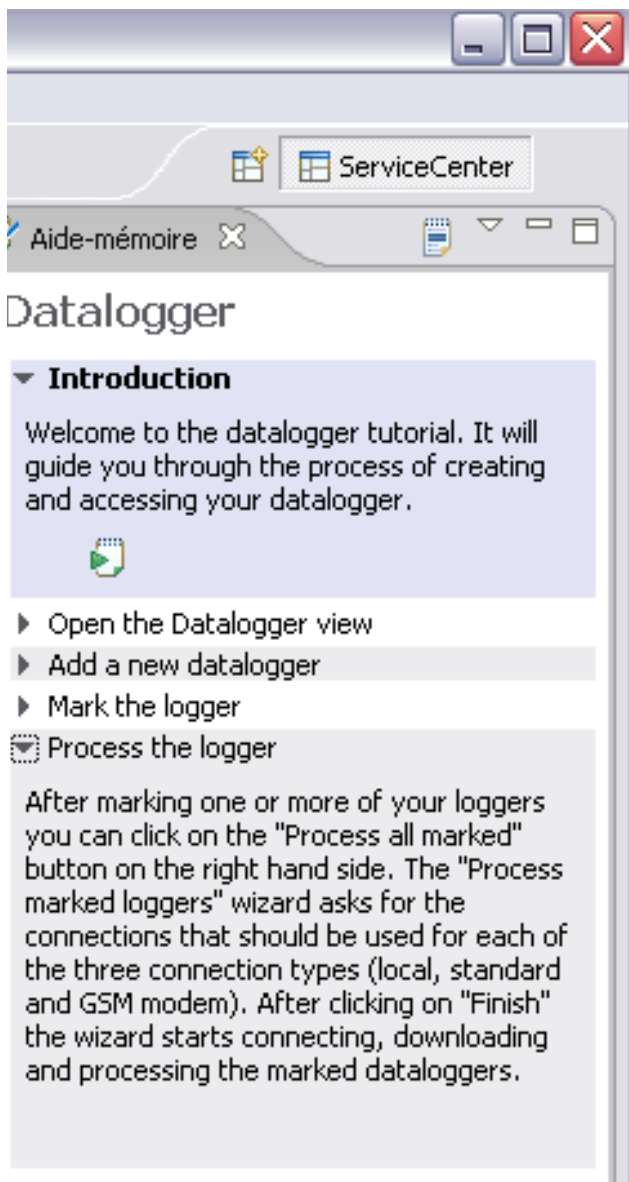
ServiceCenter

Aide-mémoire

Datalogger

Introduction

Welcome to the datalogger tutorial. It will guide you through the process of creating and accessing your datalogger.

Open the Datalogger view

Add a new datalogger

Mark the logger

Process the logger

After marking one or more of your loggers you can click on the "Process all marked" button on the right hand side. The "Process marked loggers" wizard asks for the connections that should be used for each of the three connection types (local, standard and GSM modem). After clicking on "Finish" the wizard starts connecting, downloading and processing the marked dataloggers.